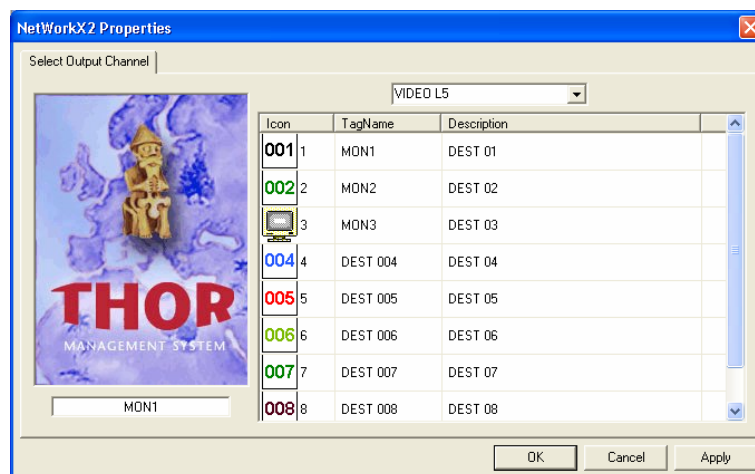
NetWorkX2 Properties

Select Output Channel

THOR
MANAGEMENT SYSTEM

MON1

VIDEO L5

| Icon | TagName | Description |
|---|---|---|
| 001 1 | MON1 | DEST 01 |
| 002 2 | MON2 | DEST 02 |
| 3 | MON3 | DEST 03 |
| 004 4 | DEST 004 | DEST 04 |
| 005 5 | DEST 005 | DEST 05 |
| 006 6 | DEST 006 | DEST 06 |
| 007 7 | DEST 007 | DEST 07 |
| 008 8 | DEST 008 | DEST 08 |

OK Cancel Apply